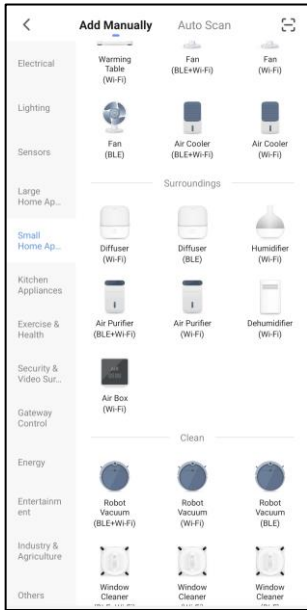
<

Add Manually

Auto Scan

Electrical

Lighting

Sensors

Large Home Ap...

Small Home Ap...

Kitchen Appliances

Exercise & Health

Security & Video Sur...

Gateway Control

Energy

Entertainment

Industry & Agriculture

Others

Warming Table (Wi-Fi)

Fan (BLE+Wi-Fi)

Fan (Wi-Fi)

Fan (BLE)

Air Cooler (BLE+Wi-Fi)

Air Cooler (Wi-Fi)

Surroundings

Diffuser (Wi-Fi)

Diffuser (BLE)

Humidifier (Wi-Fi)

Air Purifier (BLE+Wi-Fi)

Air Purifier (Wi-Fi)

Dehumidifier (Wi-Fi)

Air Box (Wi-Fi)

Clean

Robot Vacuum (BLE+Wi-Fi)

Robot Vacuum (Wi-Fi)

Robot Vacuum (BLE)

Window Cleaner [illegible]

Window Cleaner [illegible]

Window Cleaner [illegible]